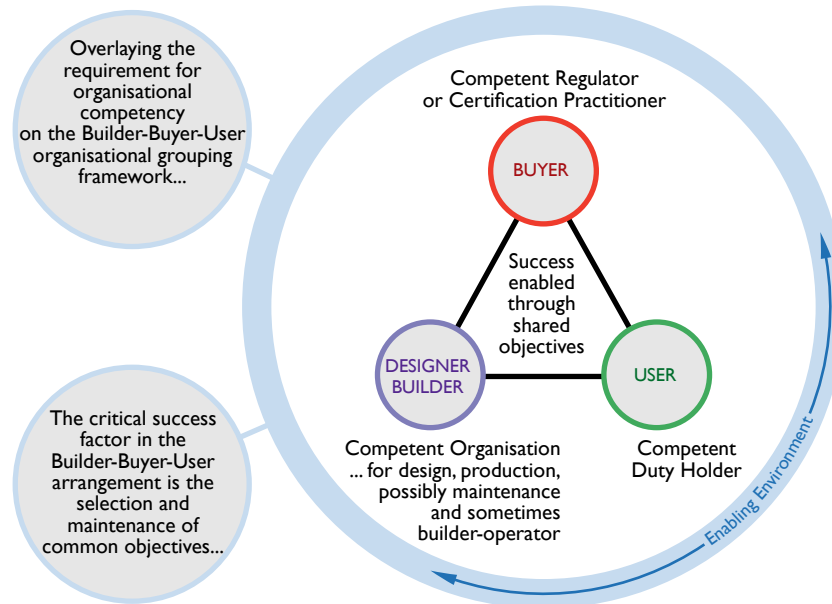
Overlaying the requirement for organisational competency on the Builder-Buyer-User organisational grouping framework...

The critical success factor in the Builder-Buyer-User arrangement is the selection and maintenance of common objectives...

Competent Regulator or Certification Practitioner

BUYER

Success enabled through shared objectives

DESIGNER BUILDER

USER

Competent Organisation ... for design, production, possibly maintenance and sometimes builder-operator

Competent Duty Holder

Enabling Environment